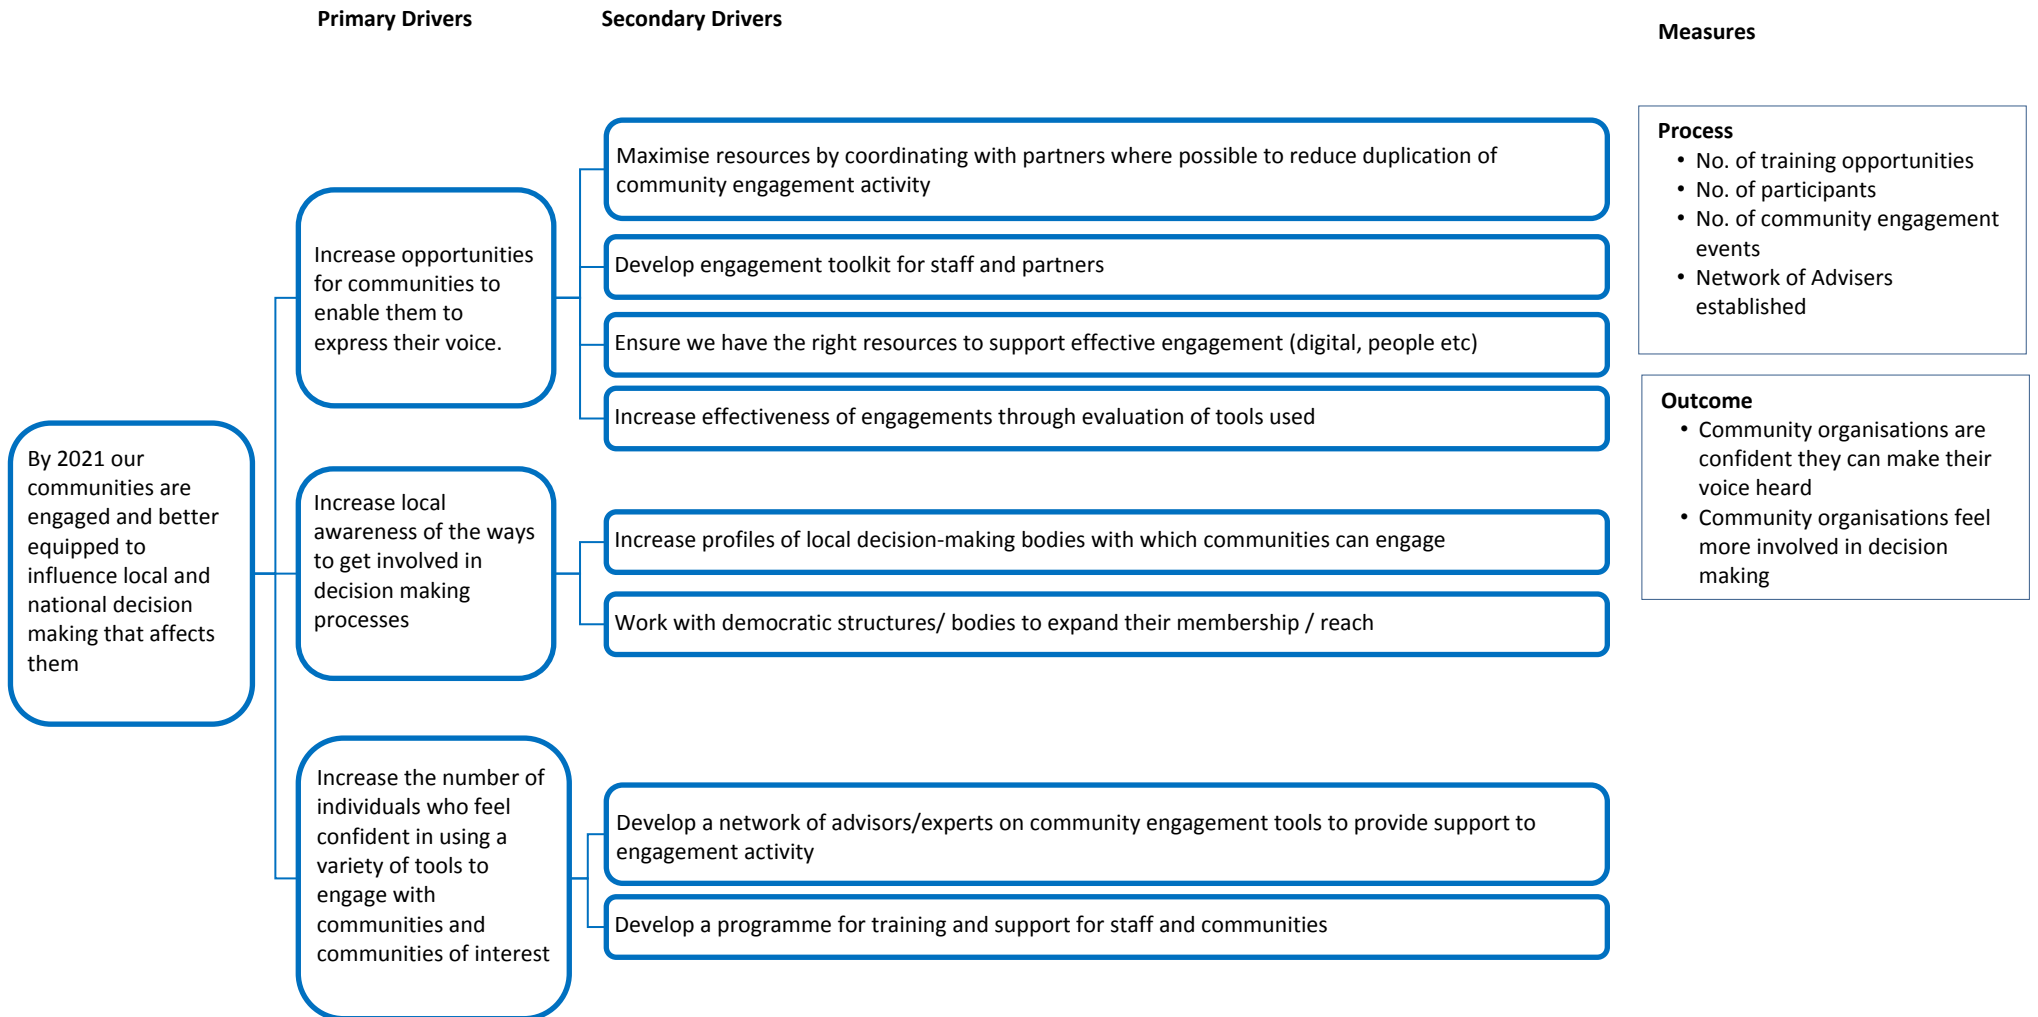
Primary Drivers

Secondary Drivers

Measures

By 2021 our communities are engaged and better equipped to influence local and national decision making that affects them

Increase opportunities for communities to enable them to express their voice.

Maximise resources by coordinating with partners where possible to reduce duplication of community engagement activity

Develop engagement toolkit for staff and partners

Ensure we have the right resources to support effective engagement (digital, people etc)

Increase effectiveness of engagements through evaluation of tools used

Increase local awareness of the ways to get involved in decision making processes

Increase profiles of local decision-making bodies with which communities can engage

Work with democratic structures/ bodies to expand their membership / reach

Increase the number of individuals who feel confident in using a variety of tools to engage with communities and communities of interest

Develop a network of advisors/experts on community engagement tools to provide support to engagement activity

Develop a programme for training and support for staff and communities

Process
• No. of training opportunities
• No. of participants
• No. of community engagement events
• Network of Advisers established

Outcome
• Community organisations are confident they can make their voice heard
• Community organisations feel more involved in decision making